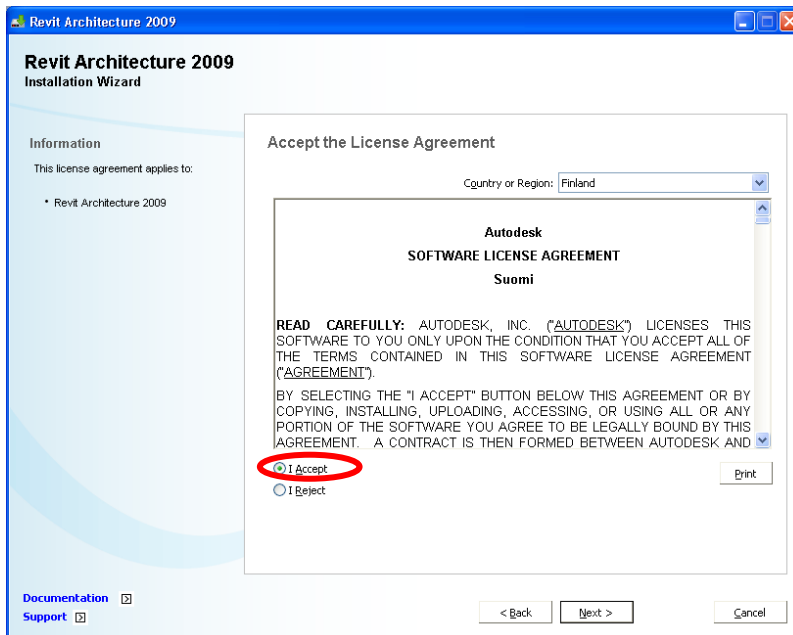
Revit Architecture 2009

Revit Architecture 2009
Installation Wizard

Information

This license agreement applies to:

• Revit Architecture 2009

Accept the License Agreement

Country or Region: Finland

Autodesk
SOFTWARE LICENSE AGREEMENT
Suomi

READ CAREFULLY: AUTODESK, INC. ("AUTODESK") LICENSES THIS SOFTWARE TO YOU ONLY UPON THE CONDITION THAT YOU ACCEPT ALL OF THE TERMS CONTAINED IN THIS SOFTWARE LICENSE AGREEMENT ("AGREEMENT").

BY SELECTING THE "I ACCEPT" BUTTON BELOW THIS AGREEMENT OR BY COPYING, INSTALLING, UPLOADING, ACCESSING, OR USING ALL OR ANY PORTION OF THE SOFTWARE YOU AGREE TO BE LEGALLY BOUND BY THIS AGREEMENT. A CONTRACT IS THEN FORMED BETWEEN AUTODESK AND

I Accept
I Reject

Print

Documentation
Support

< Back
Next >
Cancel